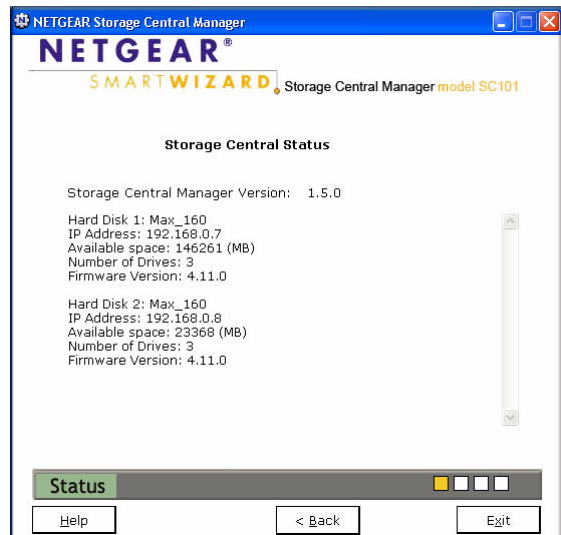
NETGEAR Storage Central Manager

NETGEAR®
SMARTWIZARD Storage Central Manager model SC101

Storage Central Status

Storage Central Manager Version: 1.5.0

Hard Disk 1: Max_160
IP Address: 192.168.0.7
Available space: 146261 (MB)
Number of Drives: 3
Firmware Version: 4.11.0

Hard Disk 2: Max_160
IP Address: 192.168.0.8
Available space: 23368 (MB)
Number of Drives: 3
Firmware Version: 4.11.0

Status

Help
< Back
Exit